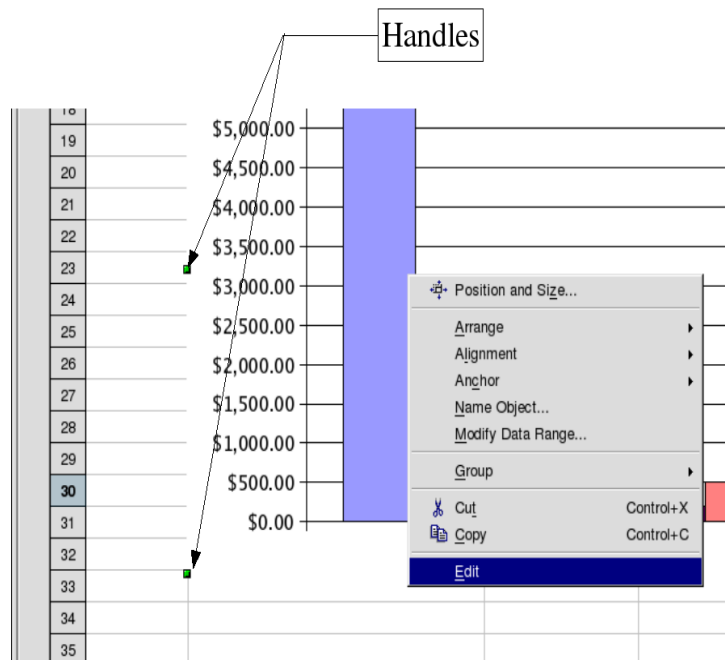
Handles

18
19
20
21
22
23
24
25
26
27
28
29
30
31
32
33
34
35

$5,000.00
$4,500.00
$4,000.00
$3,500.00
$3,000.00
$2,500.00
$2,000.00
$1,500.00
$1,000.00
$500.00
$0.00

Position and Size...
Arrange
Alignment
Anchor
Name Object...
Modify Data Range...
Group
Cut Control+X
Copy Control+C
Edit